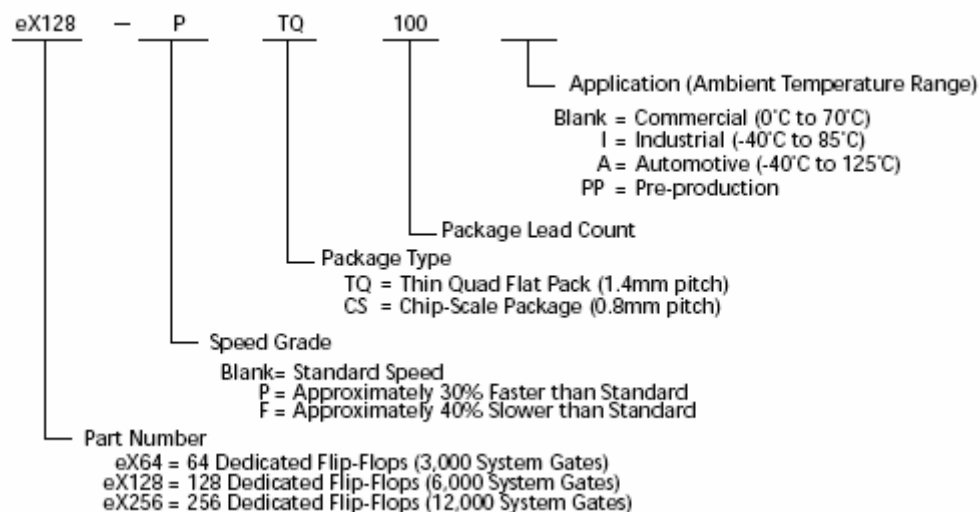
eX128 – P TQ 100

Application (Ambient Temperature Range)

Blank = Commercial (0°C to 70°C)
I = Industrial (-40°C to 85°C)
A = Automotive (-40°C to 125°C)
PP = Pre-production

Package Lead Count

Package Type

TQ = Thin Quad Flat Pack (1.4mm pitch)
CS = Chip-Scale Package (0.8mm pitch)

Speed Grade

Blank= Standard Speed
P = Approximately 30% Faster than Standard
F = Approximately 40% Slower than Standard

Part Number

eX64 = 64 Dedicated Flip-Flops (3,000 System Gates)
eX128 = 128 Dedicated Flip-Flops (6,000 System Gates)
eX256 = 256 Dedicated Flip-Flops (12,000 System Gates)